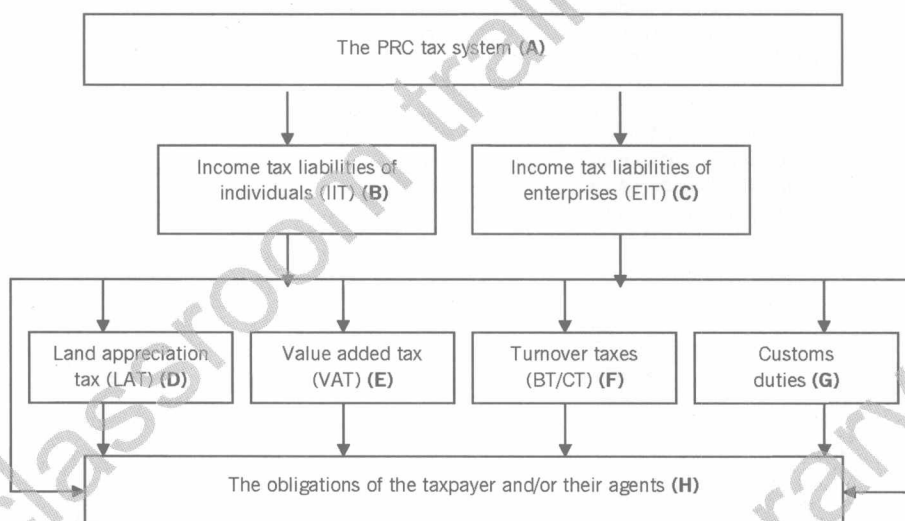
The PRC tax system **(A)**

Income tax liabilities of individuals (IIT) **(B)**

Income tax liabilities of enterprises (EIT) **(C)**

Land appreciation tax (LAT) **(D)**

Value added tax (VAT) **(E)**

Turnover taxes (BT/CT) **(F)**

Customs duties **(G)**

The obligations of the taxpayer and/or their agents **(H)**

classroom train